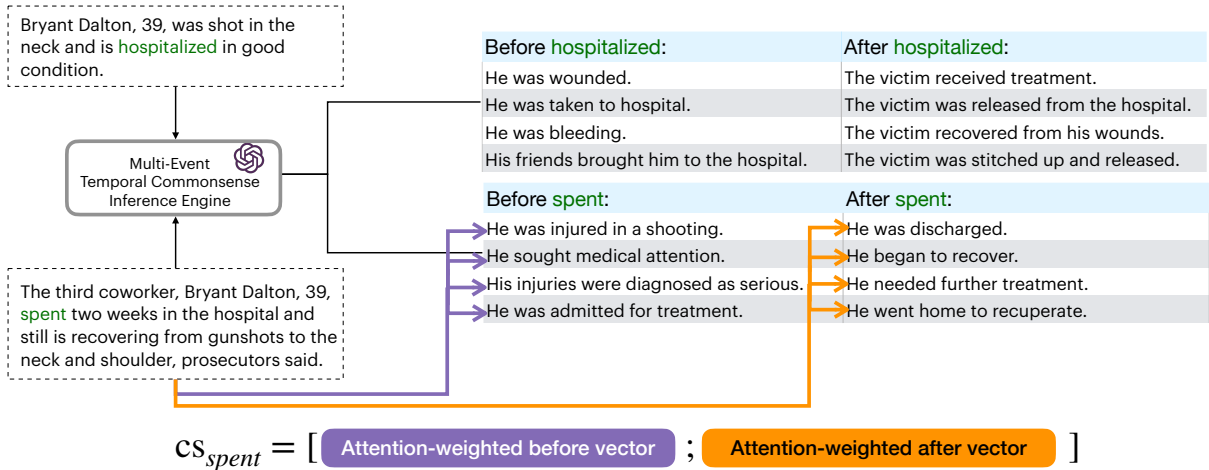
Bryant Dalton, 39, was shot in the neck and is hospitalized in good condition.

Multi-Event Temporal Commonsense Inference Engine

The third coworker, Bryant Dalton, 39, spent two weeks in the hospital and still is recovering from gunshots to the neck and shoulder, prosecutors said.

| Before hospitalized: | After hospitalized: |
|---|---|
| He was wounded. | The victim received treatment. |
| He was taken to hospital. | The victim was released from the hospital. |
| He was bleeding. | The victim recovered from his wounds. |
| His friends brought him to the hospital. | The victim was stitched up and released. |

| Before spent: | After spent: |
|---|---|
| He was injured in a shooting. | He was discharged. |
| He sought medical attention. | He began to recover. |
| His injuries were diagnosed as serious. | He needed further treatment. |
| He was admitted for treatment. | He went home to recuperate. |

$cs_{spent} = [$ Attention-weighted before vector ; Attention-weighted after vector $]$